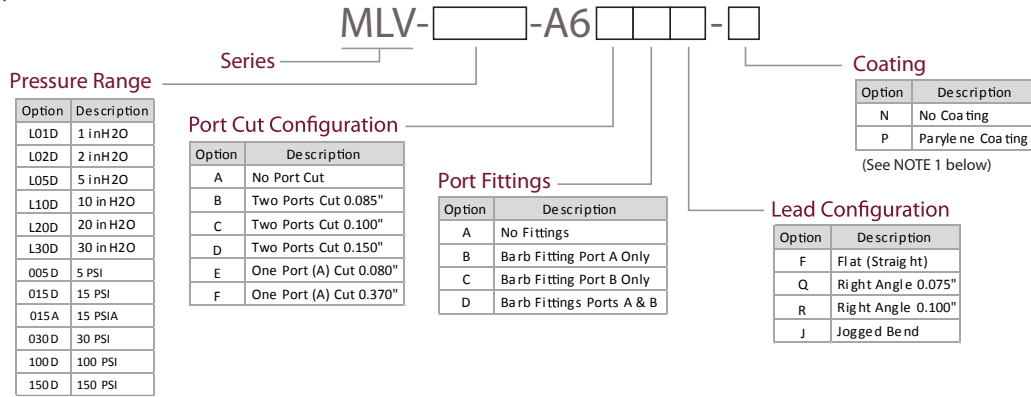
MLV-[ ]-A6[ ][ ][ ]-[ ]

Series

Pressure Range

| Option | Description |
|---|---|
| L01D | 1 inH2O |
| L02D | 2 inH2O |
| L05D | 5 inH2O |
| L10D | 10 inH2O |
| L20D | 20 inH2O |
| L30D | 30 inH2O |
| 005D | 5 PSI |
| 015D | 15 PSI |
| 015A | 15 PSIA |
| 030D | 30 PSI |
| 100D | 100 PSI |
| 150D | 150 PSI |

Port Cut Configuration

| Option | Description |
|---|---|
| A | No Port Cut |
| B | Two Ports Cut 0.085" |
| C | Two Ports Cut 0.100" |
| D | Two Ports Cut 0.150" |
| E | One Port (A) Cut 0.080" |
| F | One Port (A) Cut 0.370" |

Port Fittings

| Option | Description |
|---|---|
| A | No Fittings |
| B | Barb Fitting Port A Only |
| C | Barb Fitting Port B Only |
| D | Barb Fittings Ports A & B |

Coating

| Option | Description |
|---|---|
| N | No Coating |
| P | Parylene Coating |

(See NOTE 1 below)

Lead Configuration

| Option | Description |
|---|---|
| F | Flat (Straight) |
| Q | Right Angle 0.075" |
| R | Right Angle 0.100" |
| J | Jogged Bend |